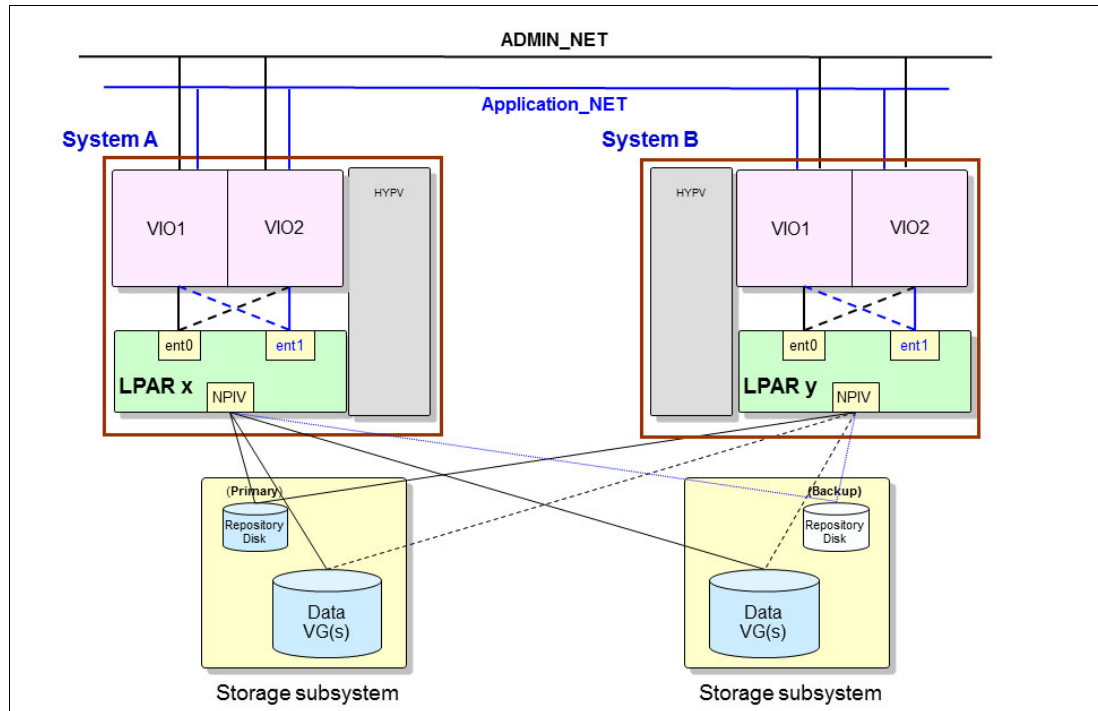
ADMIN_NET

Application_NET

System A

VIO1

VIO2

HYPV

ent0

ent1

LPAR x

NPIV

System B

HYPV

VIO1

VIO2

ent0

ent1

LPAR y

NPIV

(Primary)

Repository Disk

Data VG(s)

Storage subsystem

(Backup)

Repository Disk

Data VG(s)

Storage subsystem